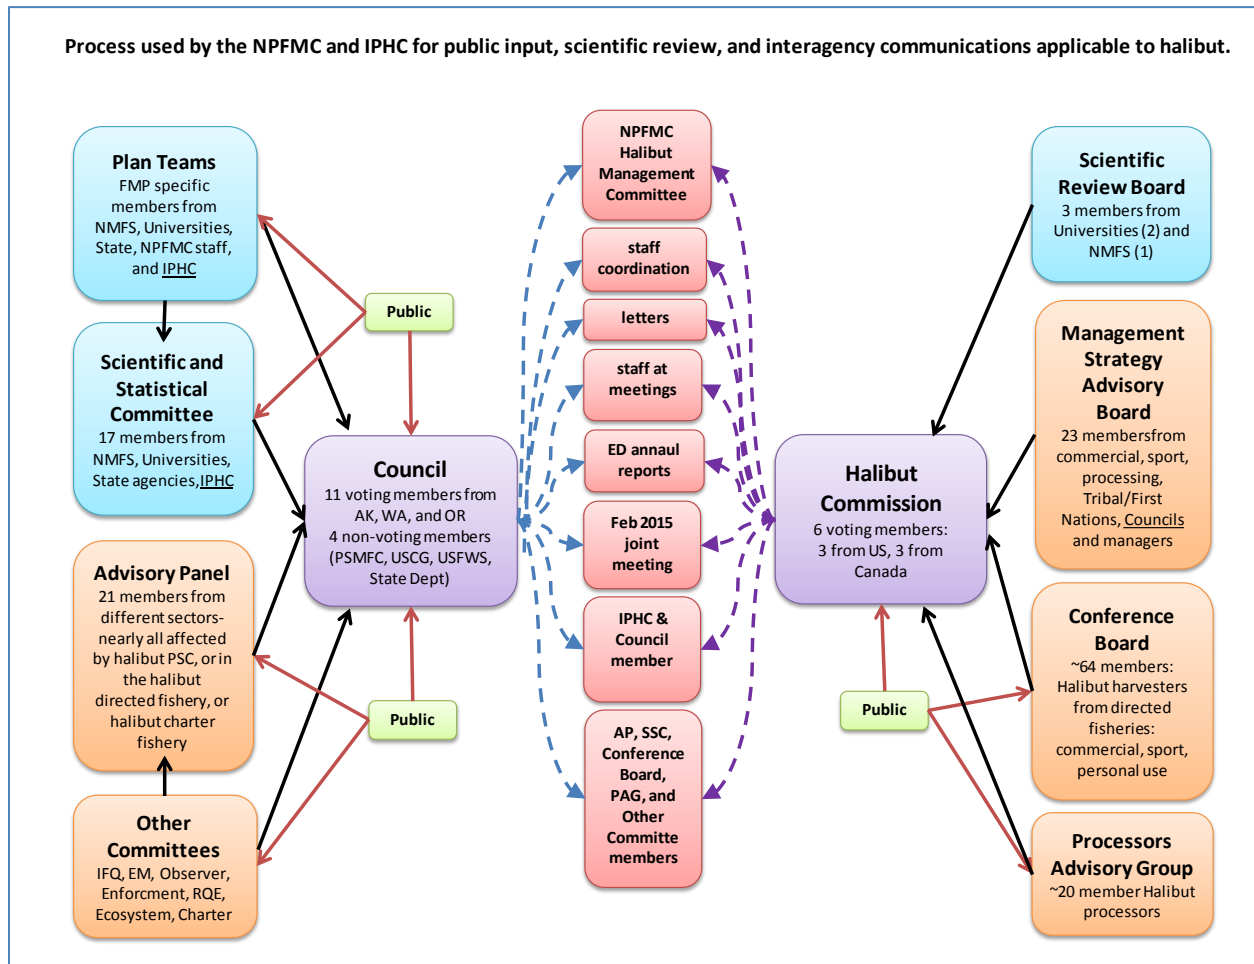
Process used by the NPFMC and IPHC for public input, scientific review, and interagency communications applicable to halibut.

Plan Teams
FMP specific members from NMFS, Universities, State, NPFMC staff, and IPHC

Scientific and Statistical Committee
17 members from NMFS, Universities, State agencies, IPHC

Advisory Panel
21 members from different sectors- nearly all affected by halibut PSC, or in the halibut directed fishery, or halibut charter fishery

Other Committees
IFQ, EM, Observer, Enforcment, RQE, Ecosystem, Charter

Public

Council
11 voting members from AK, WA, and OR
4 non-voting members (PSMFC, USCG, USFWS, State Dept)

Public

NPFMC Halibut Management Committee

staff coordination

letters

staff at meetings

ED annual reports

Feb 2015 joint meeting

IPHC & Council member

AP, SSC, Conference Board, PAG, and Other Committe members

Scientific Review Board
3 members from Universities (2) and NMFS (1)

Management Strategy Advisory Board
23 members from commercial, sport, processing, Tribal/First Nations, Councils and managers

Halibut Commission
6 voting members: 3 from US, 3 from Canada

Conference Board
~64 members: Halibut harvesters from directed fisheries: commercial, sport, personal use

Public

Processors Advisory Group
~20 member Halibut processors